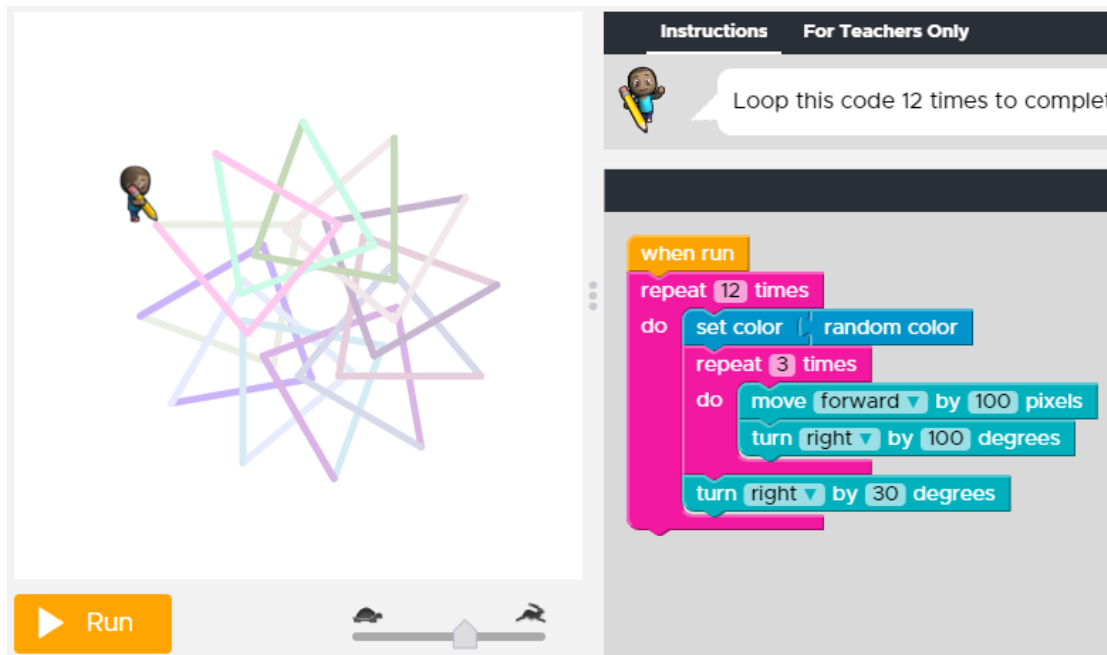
Instructions
For Teachers Only

Loop this code 12 times to complet

when run
repeat 12 times
do
set color random color
repeat 3 times
do
move forward ▾ by 100 pixels
turn right ▾ by 100 degrees
turn right ▾ by 30 degrees

Run